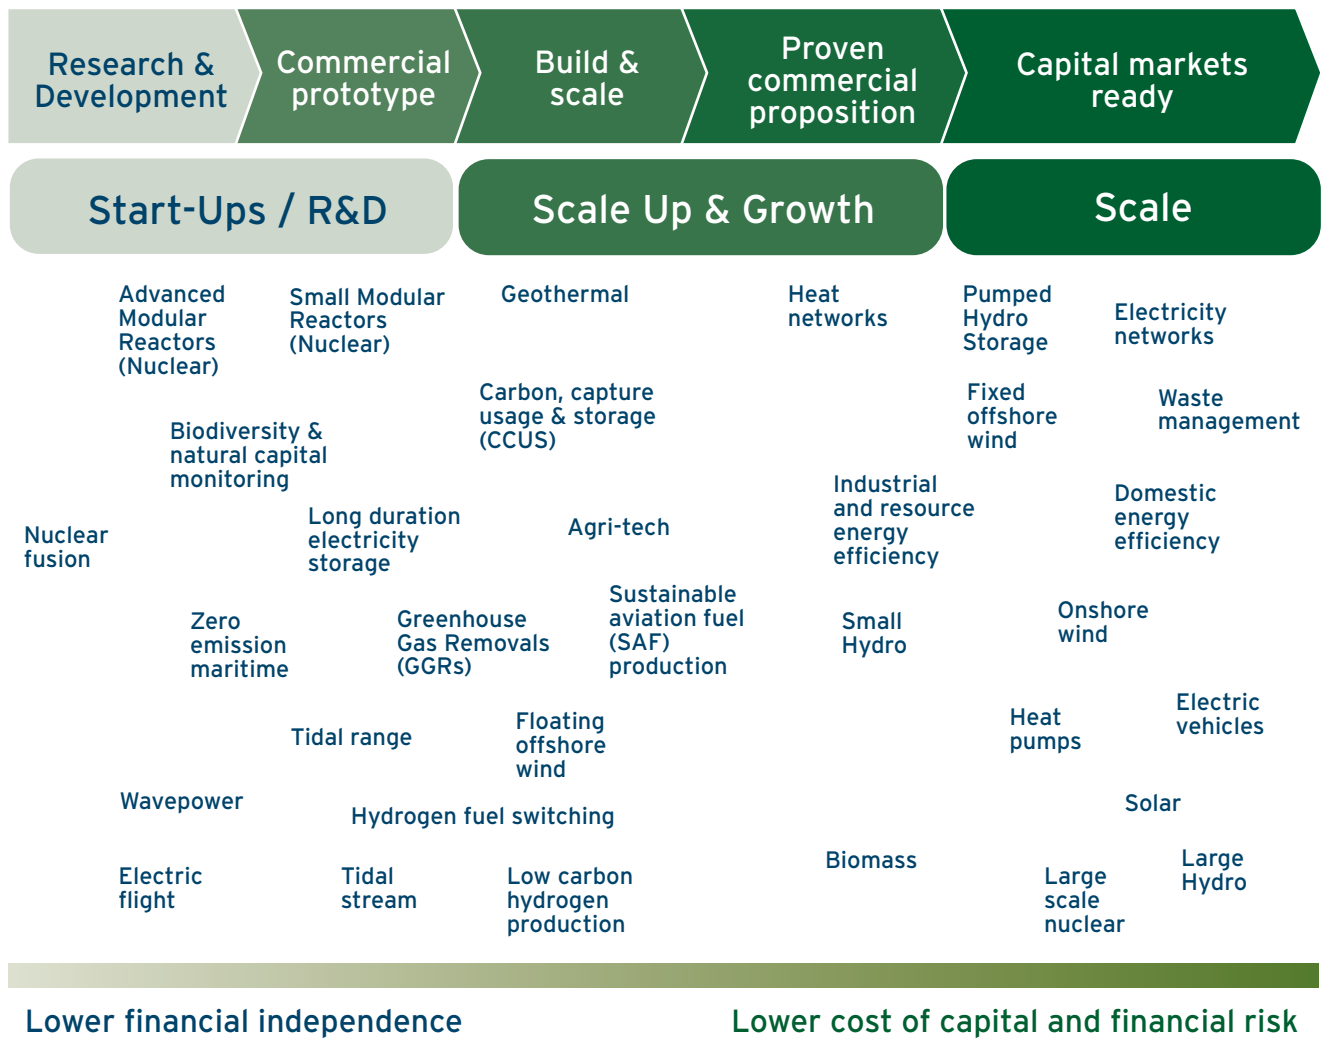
Research & Development

Commercial prototype

Build & scale

Proven commercial proposition

Capital markets ready

Start-Ups / R&D

Scale Up & Growth

Scale

Advanced Modular Reactors (Nuclear)

Small Modular Reactors (Nuclear)

Geothermal

Heat networks

Pumped Hydro Storage

Electricity networks

Carbon, capture usage & storage (CCUS)

Fixed offshore wind

Waste management

Biodiversity & natural capital monitoring

Industrial and resource energy efficiency

Domestic energy efficiency

Nuclear fusion

Long duration electricity storage

Agri-tech

Sustainable aviation fuel (SAF) production

Onshore wind

Zero emission maritime

Greenhouse Gas Removals (GGRs)

Small Hydro

Electric vehicles

Heat pumps

Tidal range

Floating offshore wind

Wavepower

Hydrogen fuel switching

Solar

Biomass

Large Hydro

Electric flight

Tidal stream

Low carbon hydrogen production

Large scale nuclear

Lower financial independence

Lower cost of capital and financial risk